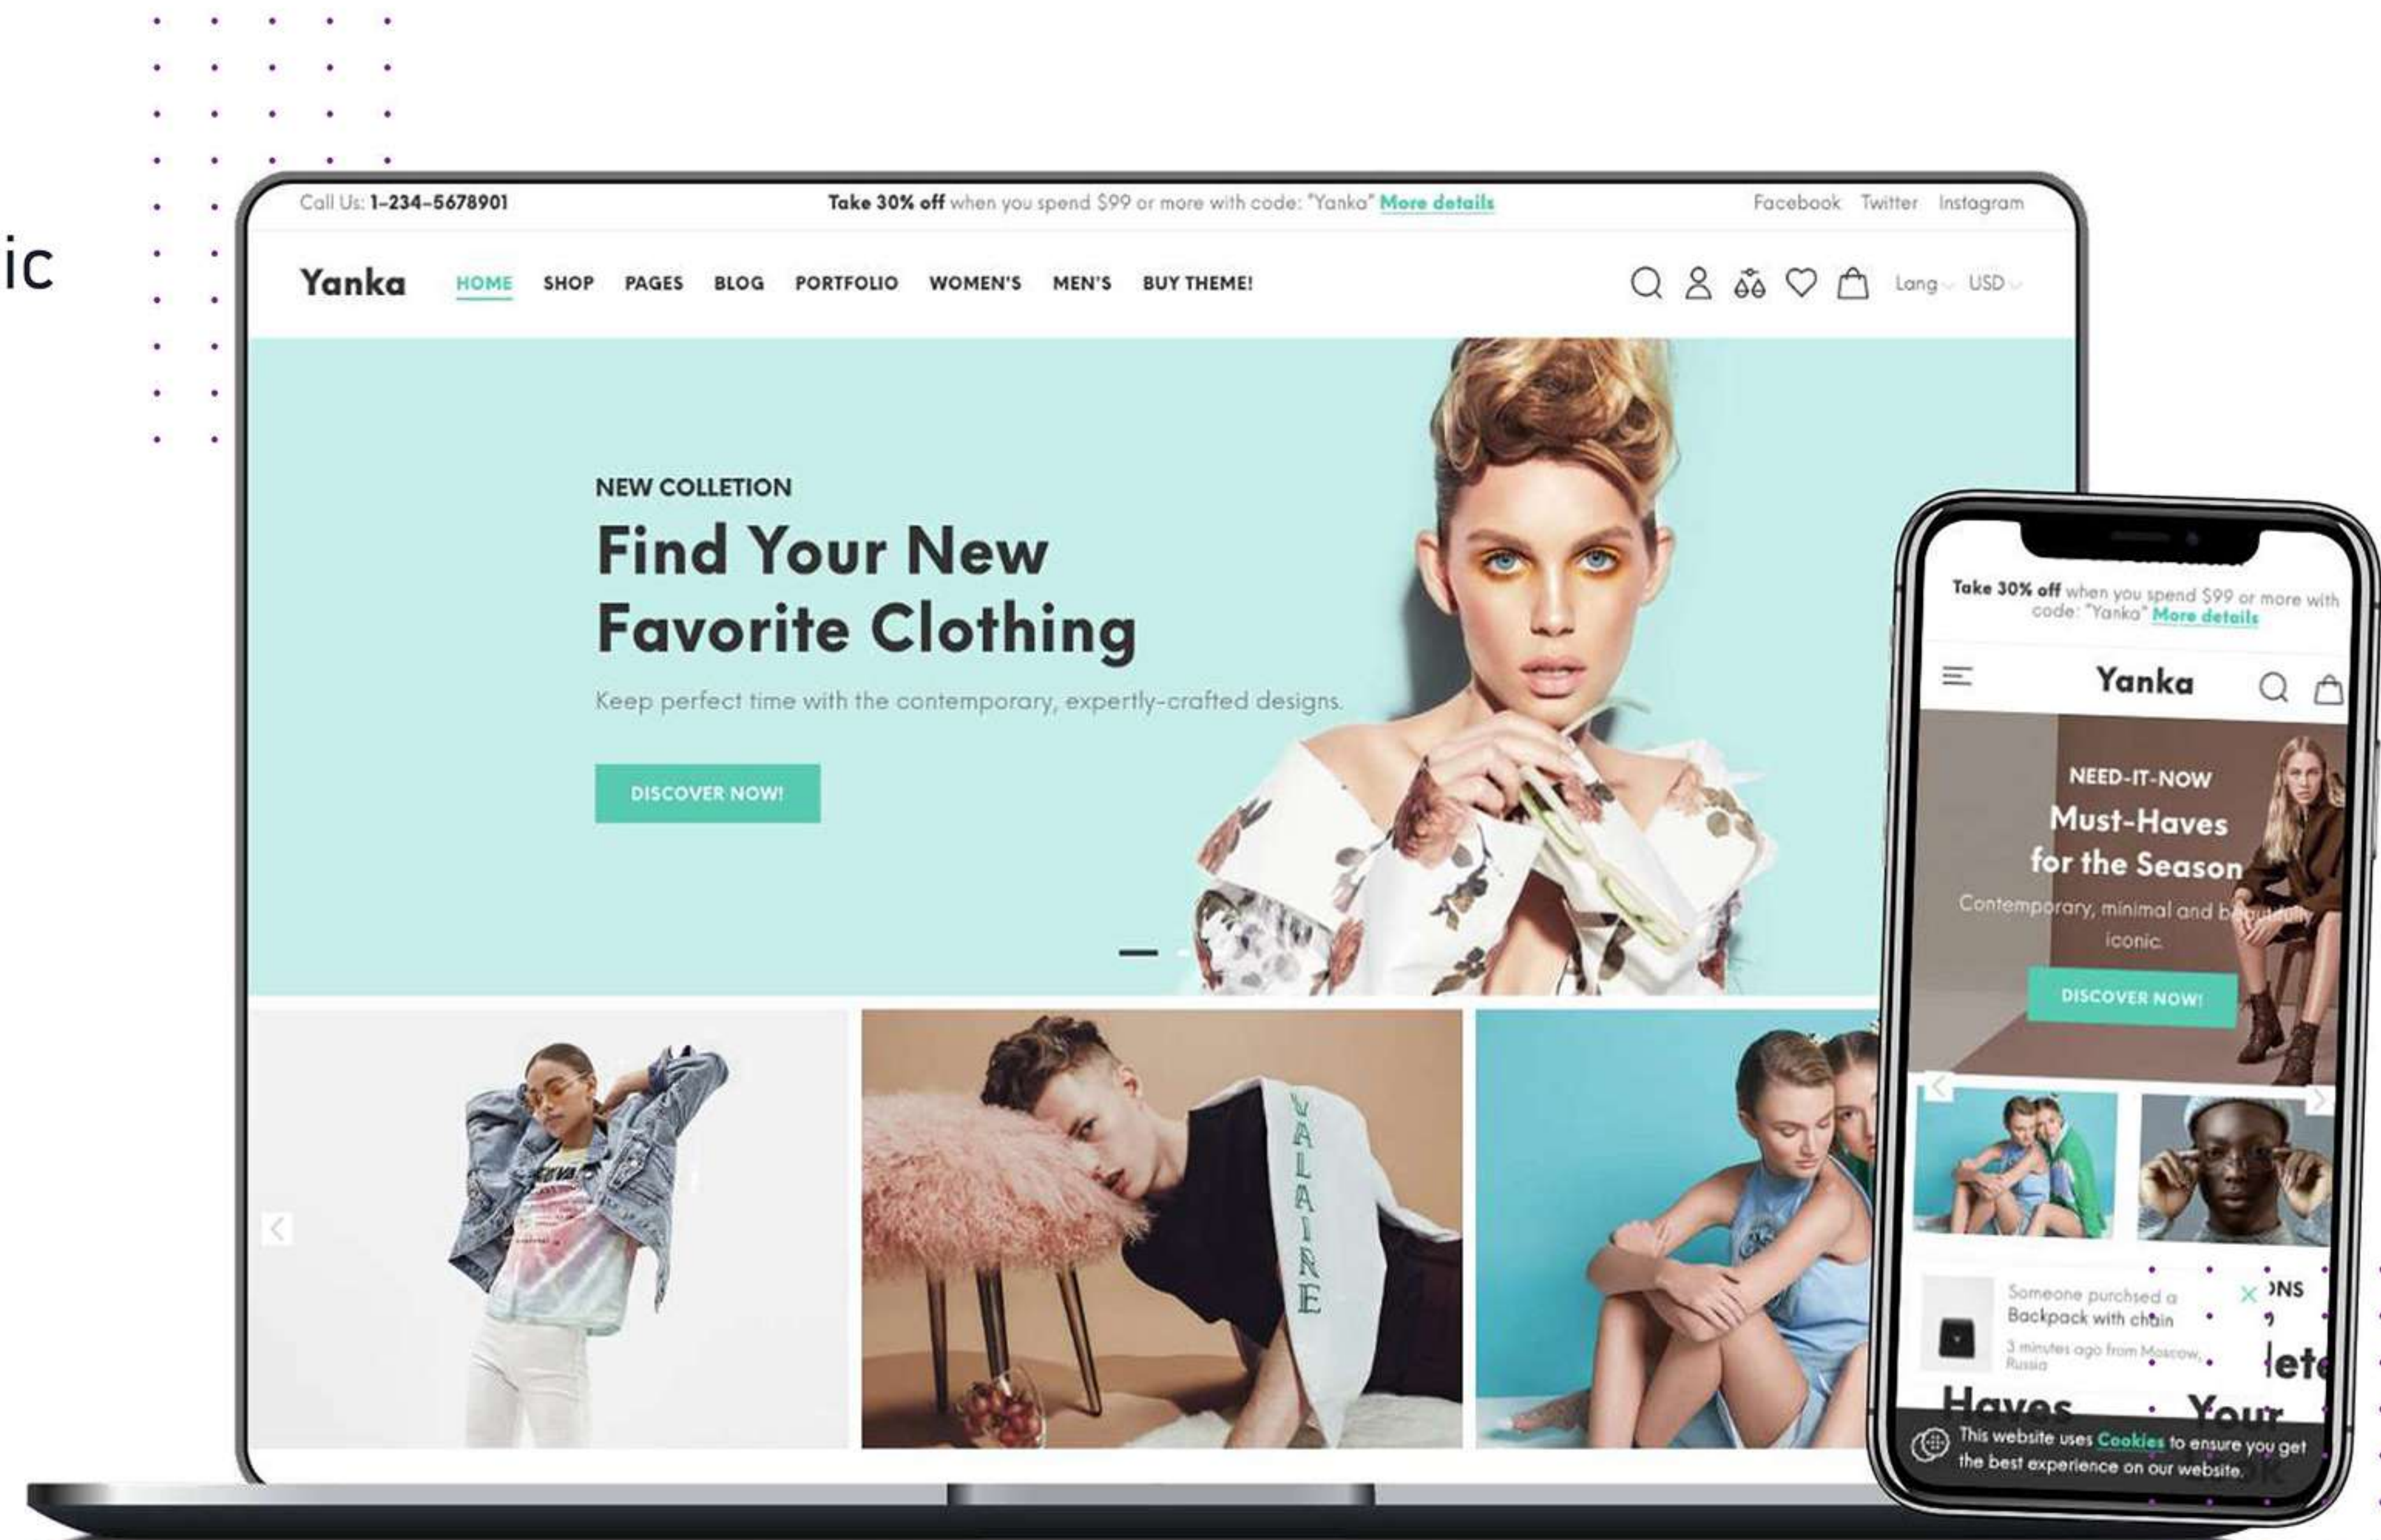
ic

Call Us: 1-234-5678901

Take 30% off when you spend $99 or more with code: "Yanka" More details

Facebook Twitter Instagram

Yanka

HOME SHOP PAGES BLOG PORTFOLIO WOMEN'S MEN'S BUY THEME!

Lang USD

NEW COLLETION

Find Your New Favorite Clothing

Keep perfect time with the contemporary, expertly-crafted designs.

DISCOVER NOW!

VALAIRE

Take 30% off when you spend $99 or more with code: "Yanka" More details

Yanka

NEED-IT-NOW

Must-Haves for the Season

Contemporary, minimal and b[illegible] iconic.

DISCOVER NOW!

Someone purchased a Backpack with chain

3 minutes ago from Moscow, Russia

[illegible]NS

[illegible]lete

Haves

Your

This website uses Cookies to ensure you get the best experience on our website.